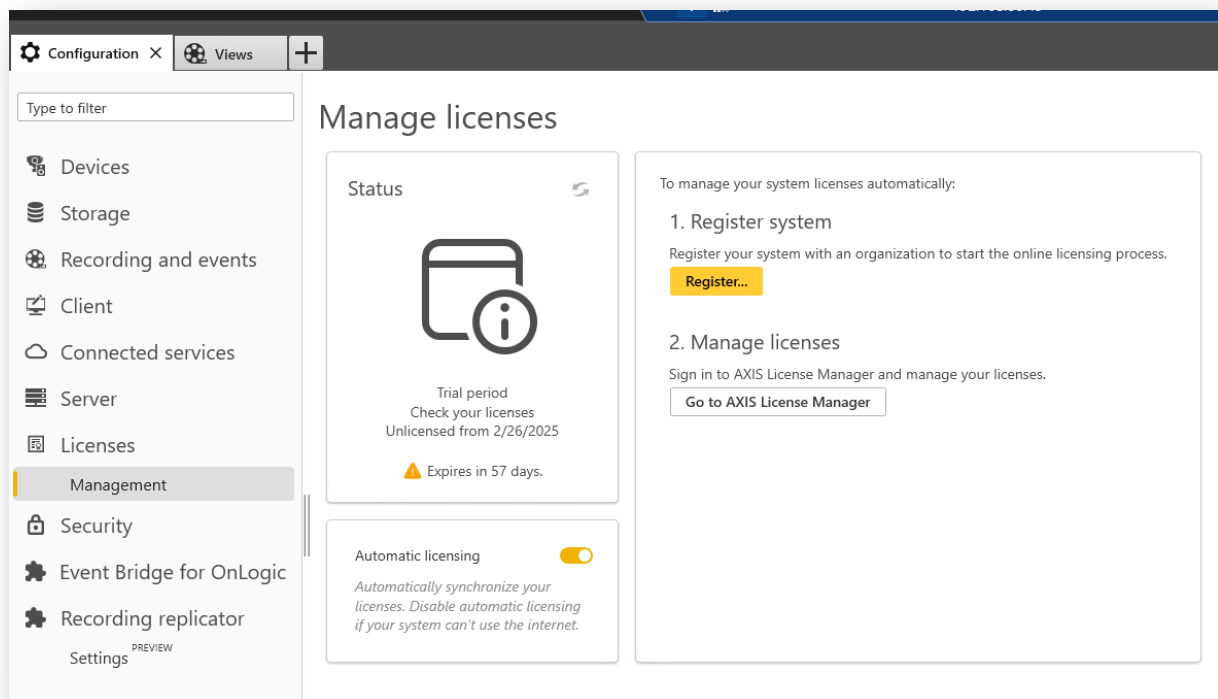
Configuration ✕ Views +

Type to filter

Devices
Storage
Recording and events
Client
Connected services
Server
Licenses
Management
Security
Event Bridge for OnLogic
Recording replicator
Settings PREVIEW

Manage licenses

Status

Trial period
Check your licenses
Unlicensed from 2/26/2025

Expires in 57 days.

Automatic licensing

Automatically synchronize your licenses. Disable automatic licensing if your system can't use the internet.

To manage your system licenses automatically:

1. Register system

Register your system with an organization to start the online licensing process.

Register...

2. Manage licenses

Sign in to AXIS License Manager and manage your licenses.

Go to AXIS License Manager